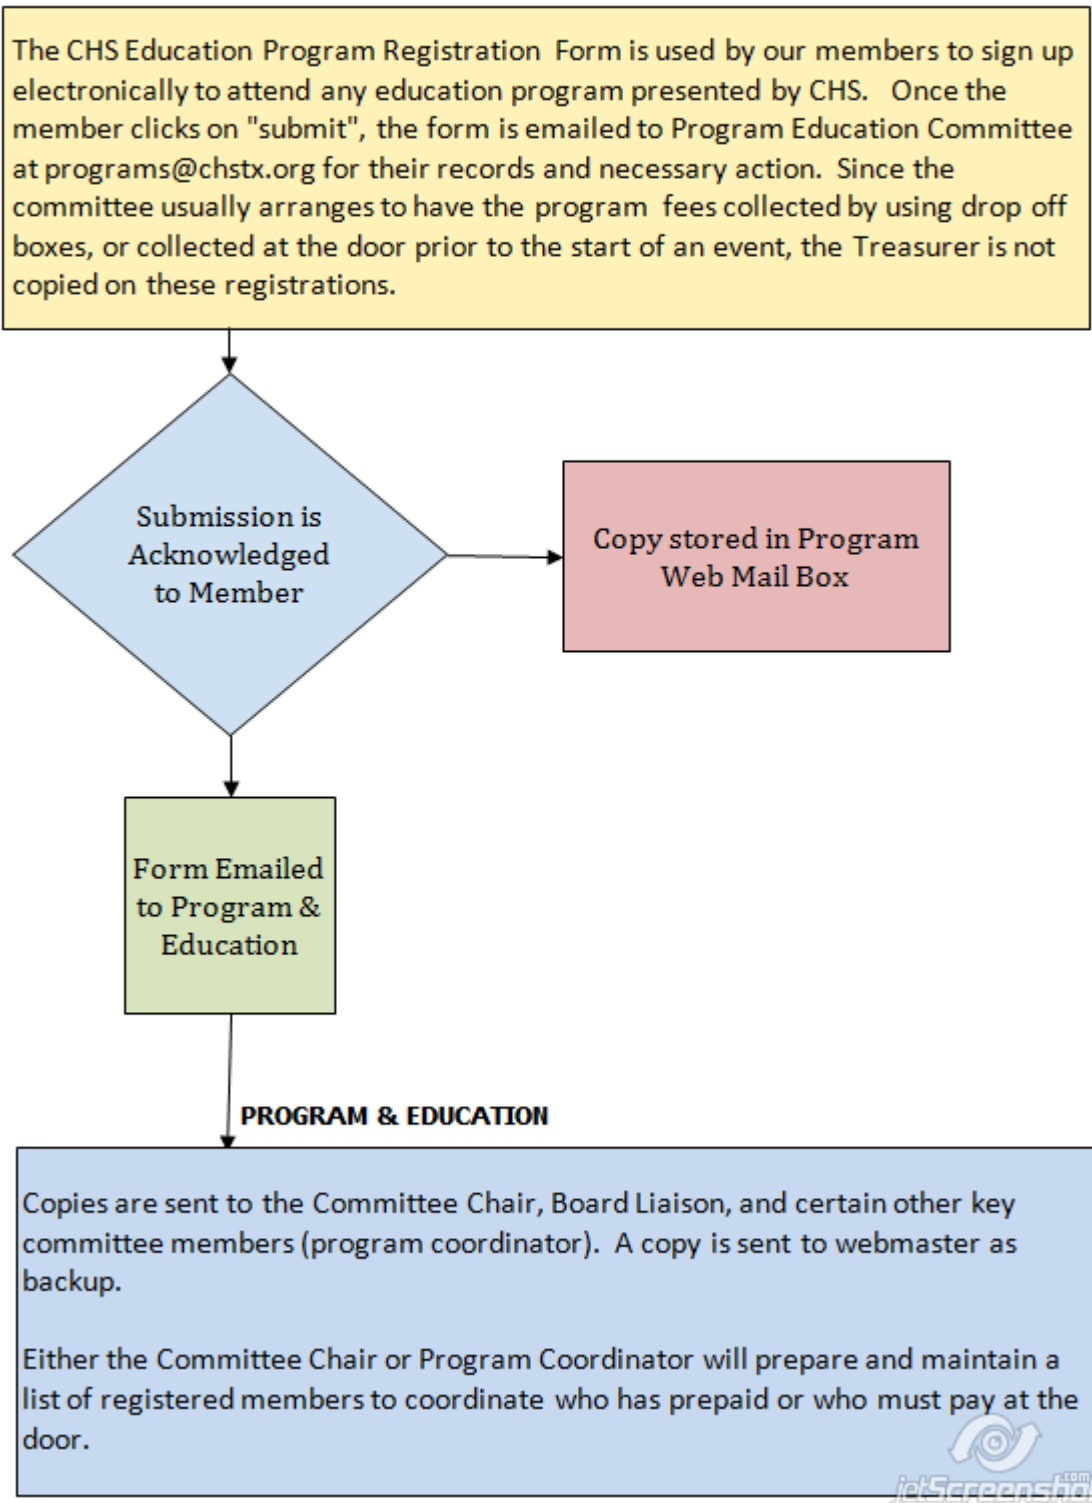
The CHS Education Program Registration Form is used by our members to sign up electronically to attend any education program presented by CHS. Once the member clicks on "submit", the form is emailed to Program Education Committee at programs@chstx.org for their records and necessary action. Since the committee usually arranges to have the program fees collected by using drop off boxes, or collected at the door prior to the start of an event, the Treasurer is not copied on these registrations.

Submission is Acknowledged to Member

Copy stored in Program Web Mail Box

Form Emailed to Program & Education

PROGRAM & EDUCATION

Copies are sent to the Committee Chair, Board Liaison, and certain other key committee members (program coordinator). A copy is sent to webmaster as backup.

Either the Committee Chair or Program Coordinator will prepare and maintain a list of registered members to coordinate who has prepaid or who must pay at the door.

jetScreensho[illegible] .com